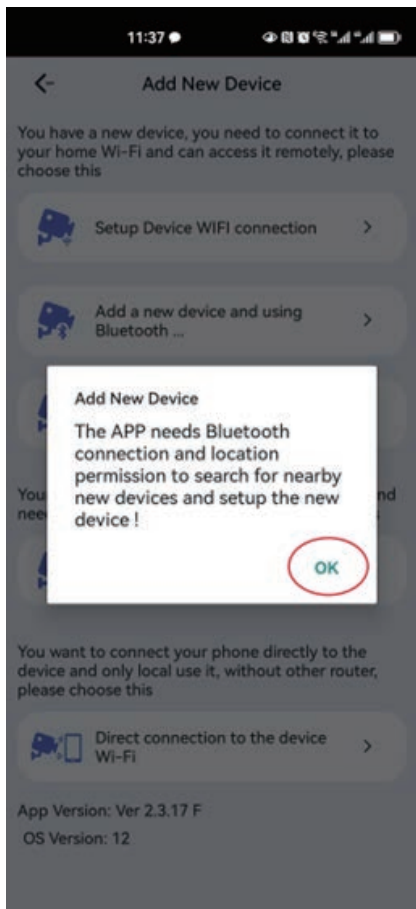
11:37

Add New Device

You have a new device, you need to connect it to your home Wi-Fi and can access it remotely, please choose this

Setup Device WIFI connection

Add a new device and using Bluetooth ...

You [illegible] nd nee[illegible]

Add New Device

The APP needs Bluetooth connection and location permission to search for nearby new devices and setup the new device !

OK

You want to connect your phone directly to the device and only local use it, without other router, please choose this

Direct connection to the device Wi-Fi

App Version: Ver 2.3.17 F

OS Version: 12